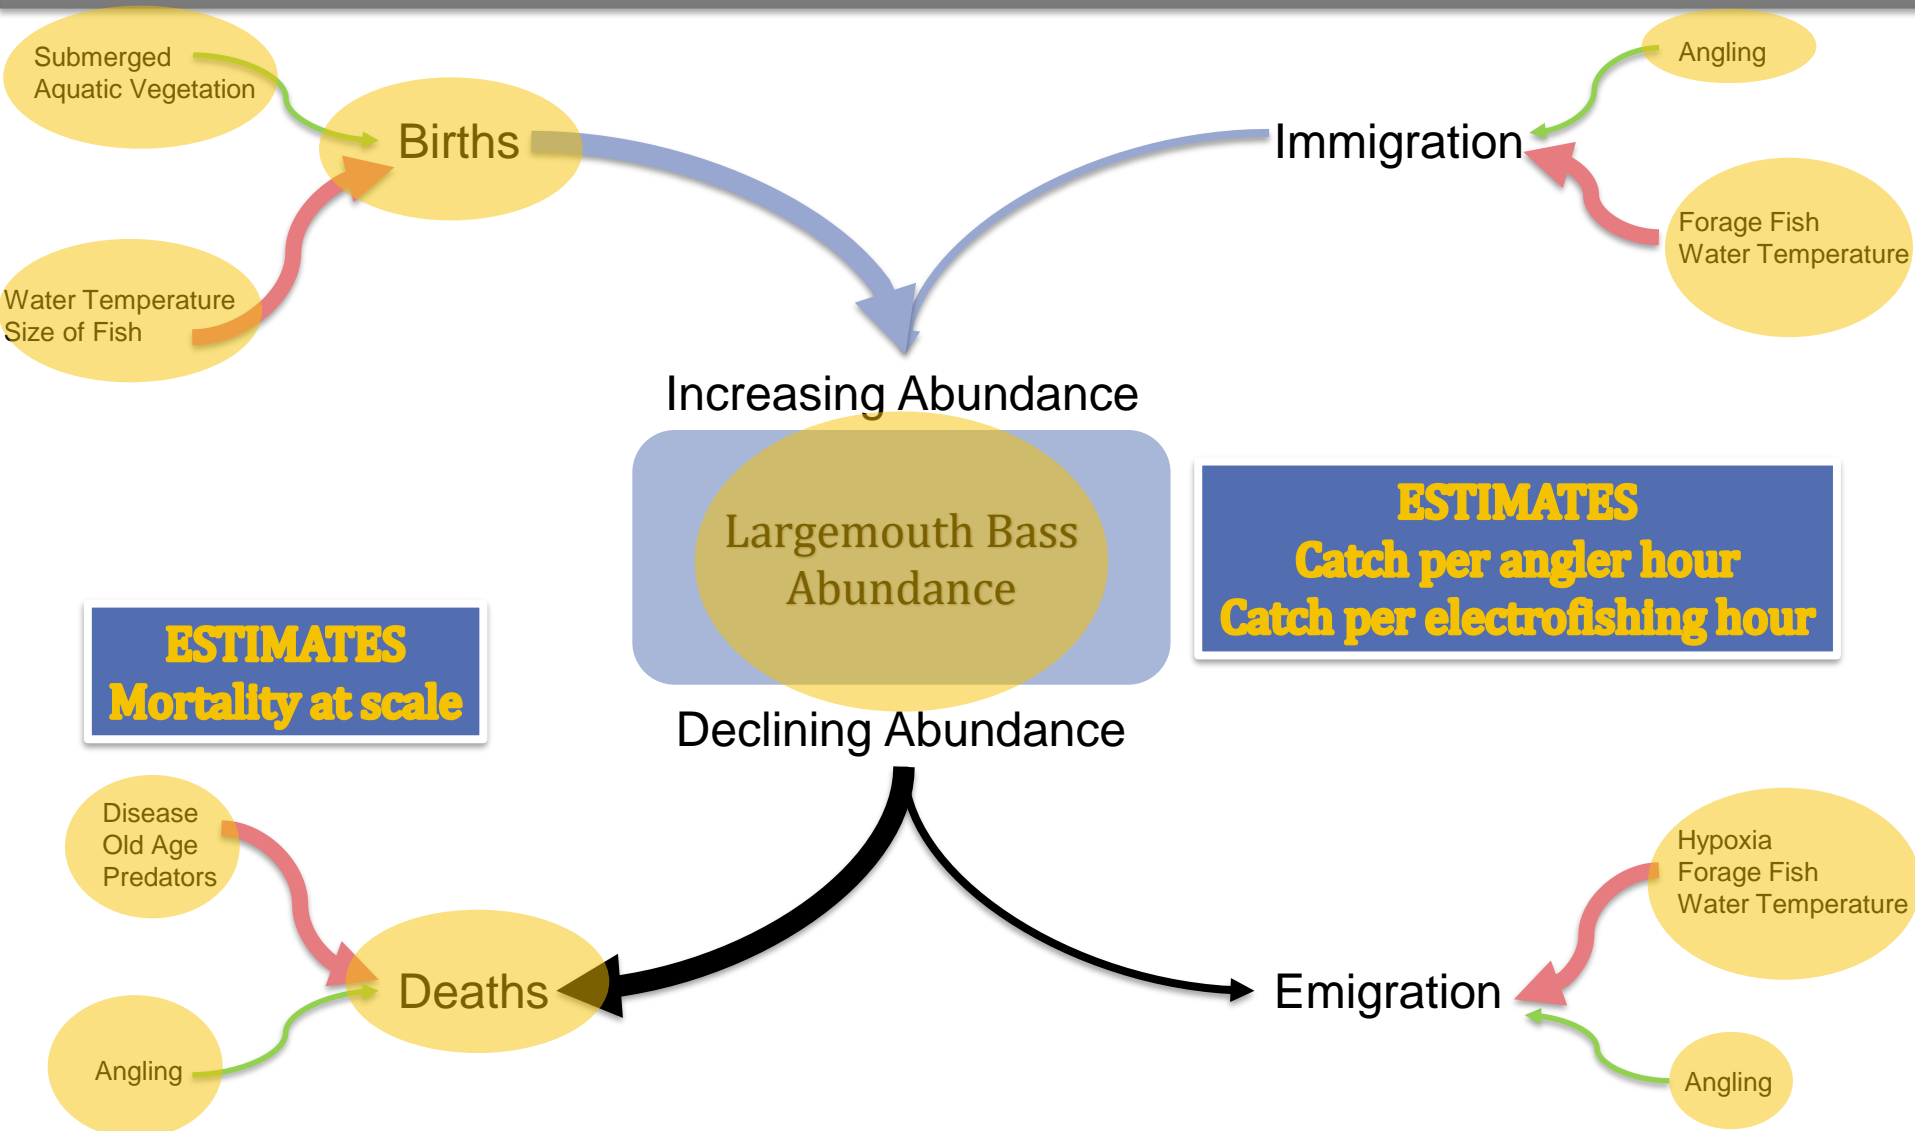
Submerged Aquatic Vegetation

Births

Water Temperature
Size of Fish

Angling

Immigration

Forage Fish
Water Temperature

Increasing Abundance

Largemouth Bass Abundance

ESTIMATES
Catch per angler hour
Catch per electrofishing hour

ESTIMATES
Mortality at scale

Declining Abundance

Disease
Old Age
Predators

Deaths

Angling

Hypoxia
Forage Fish
Water Temperature

Emigration

Angling